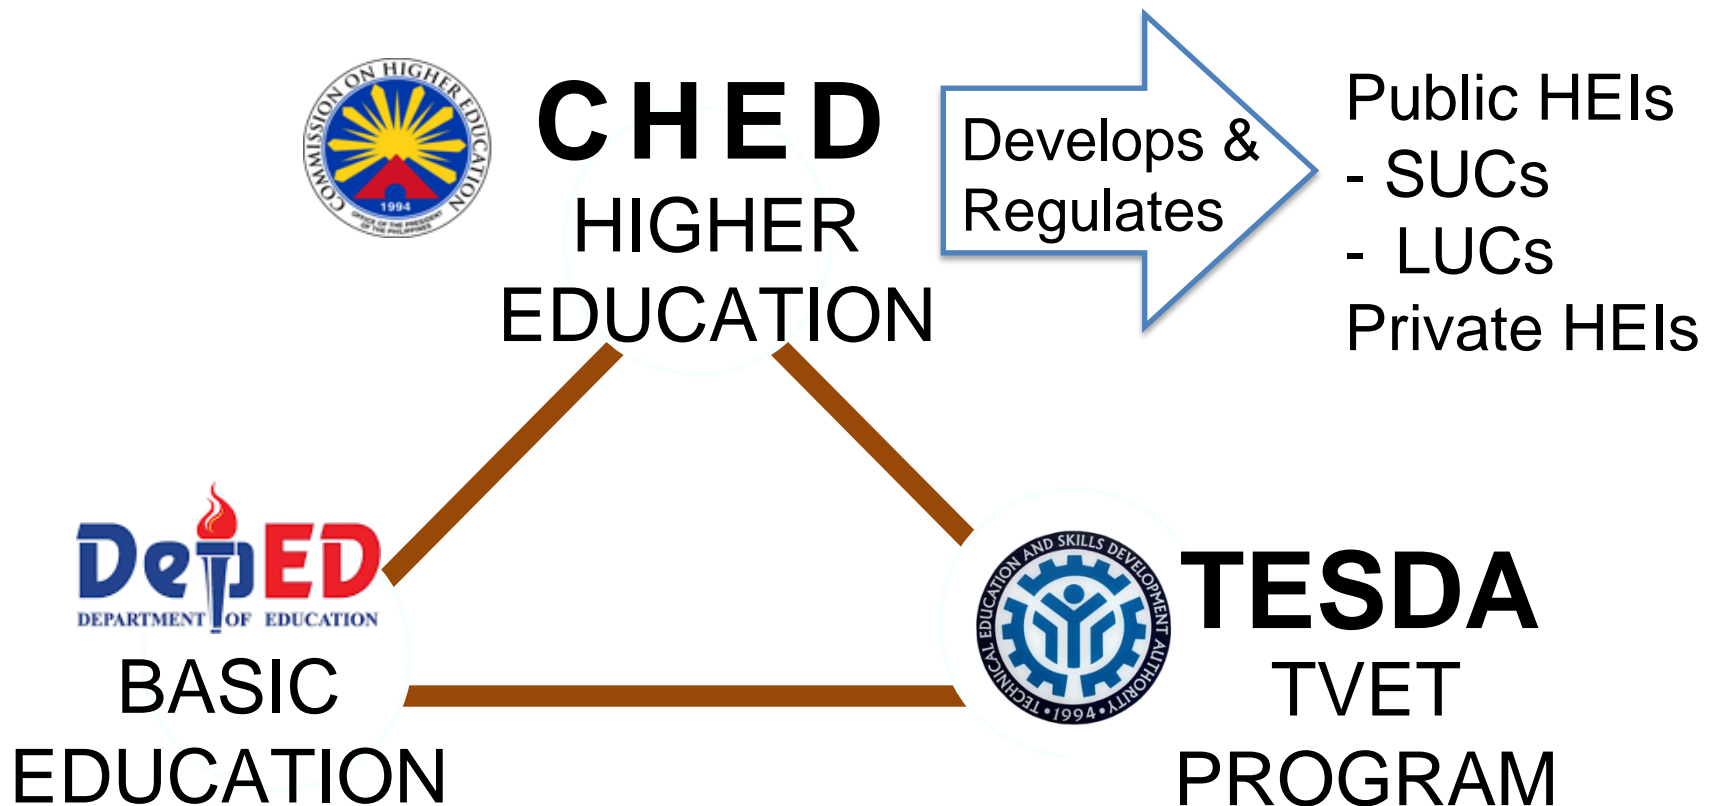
COMMISSION ON HIGHER EDUCATION
1994
OFFICE OF THE PRESIDENT OF THE PHILIPPINES

CHED
HIGHER EDUCATION

Develops & Regulates

Public HEIs
- SUCs
- LUCs
Private HEIs

DepED
DEPARTMENT OF EDUCATION
BASIC EDUCATION

TECHNICAL EDUCATION AND SKILLS DEVELOPMENT AUTHORITY
• 1994 •

TESDA
TVET PROGRAM